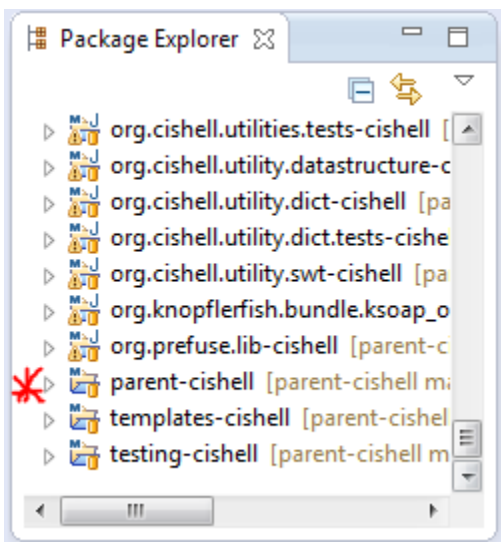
Package Explorer

org.cishell.utilities.tests-cishell [

org.cishell.utility.datastructure-c

org.cishell.utility.dict-cishell [pa

org.cishell.utility.dict.tests-cishe

org.cishell.utility.swt-cishell [pa

org.knopflerfish.bundle.ksoap_o

org.prefuse.lib-cishell [parent-c

parent-cishell [parent-cishell ma

templates-cishell [parent-cishel

testing-cishell [parent-cishell m